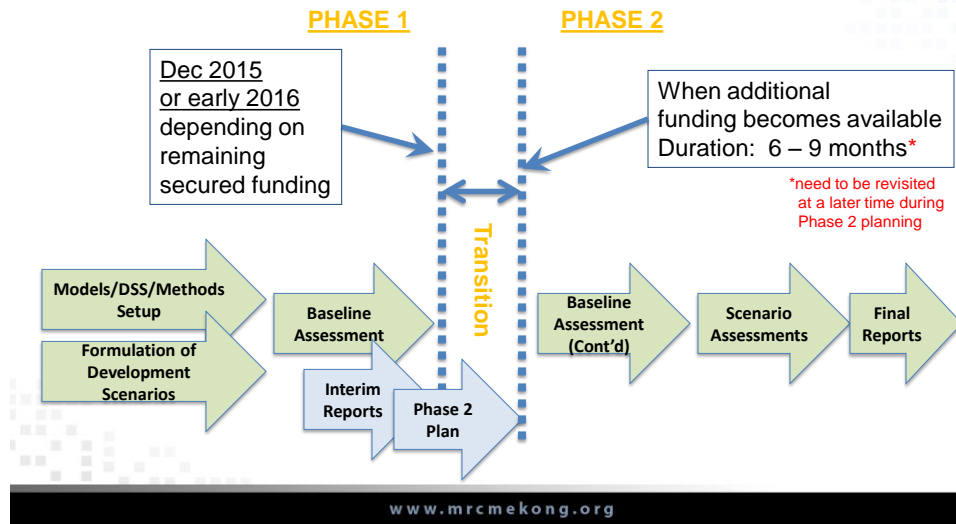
PHASE 1

PHASE 2

Dec 2015
or early 2016
depending on remaining secured funding

When additional funding becomes available
Duration: 6 – 9 months*

*need to be revisited at a later time during Phase 2 planning

Transition

Models/DSS/Methods Setup

Formulation of Development Scenarios

Baseline Assessment

Interim Reports

Phase 2 Plan

Baseline Assessment (Cont'd)

Scenario Assessments

Final Reports

www.mrcmekong.org